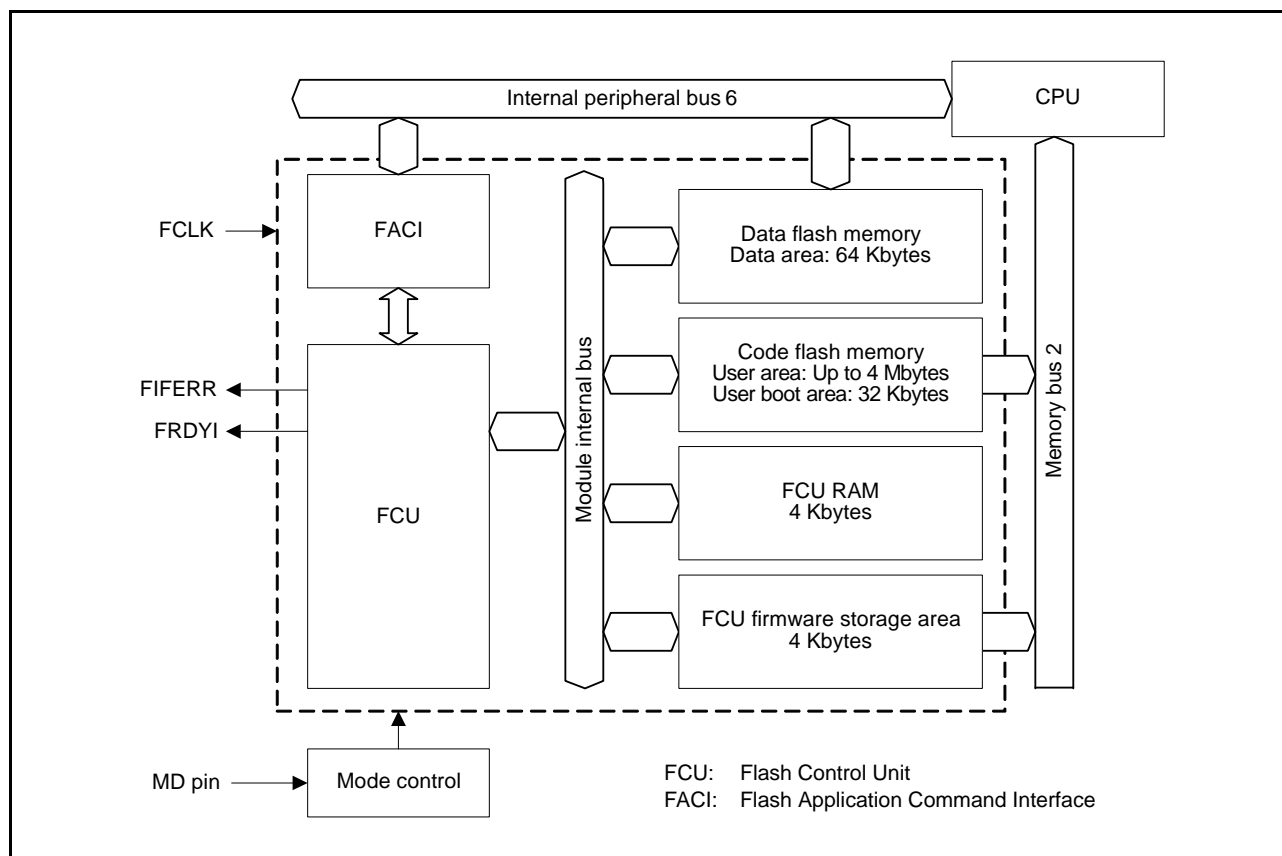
Internal peripheral bus 6
CPU
FCLK
FACI
Module internal bus
Data flash memory
Data area: 64 Kbytes
Code flash memory
User area: Up to 4 Mbytes
User boot area: 32 Kbytes
Memory bus 2
FIFERR
FRDYI
FCU
FCU RAM
4 Kbytes
FCU firmware storage area
4 Kbytes
MD pin
Mode control
FCU: Flash Control Unit
FACI: Flash Application Command Interface